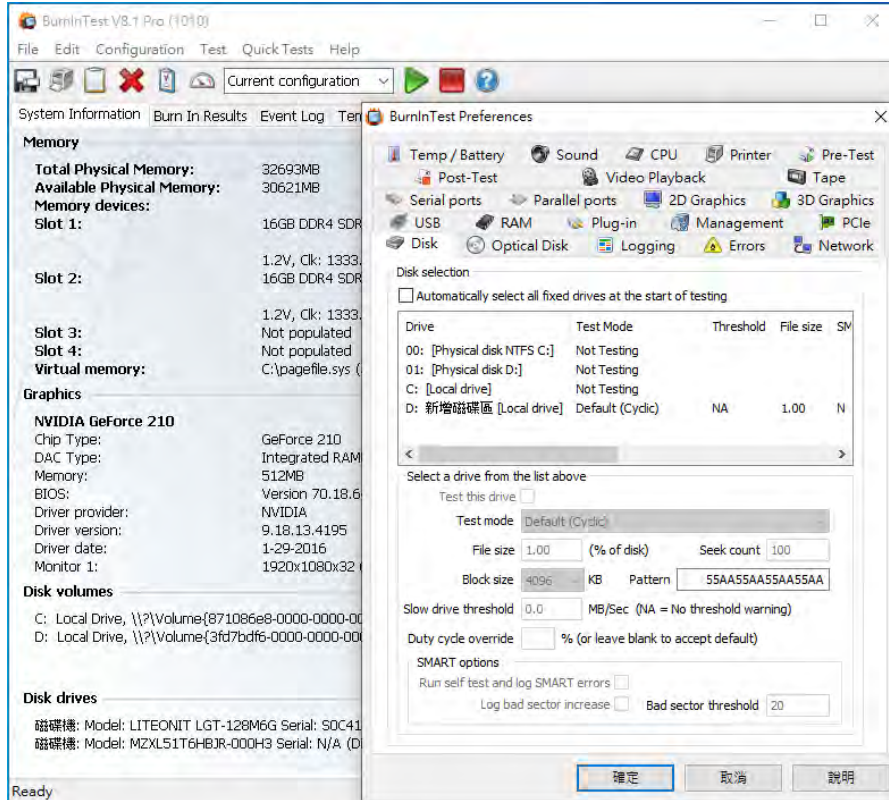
BurnInTest V8.1 Pro (1010)

File Edit Configuration Test Quick Tests Help

Current configuration

System Information Burn In Results Event Log Ten

Memory

Total Physical Memory: 32693MB
Available Physical Memory: 30621MB
Memory devices:
Slot 1: 16GB DDR4 SDR

1.2V, Clk: 1333.
Slot 2: 16GB DDR4 SDR

1.2V, Clk: 1333.
Slot 3: Not populated
Slot 4: Not populated
Virtual memory: C:\pagefile.sys (

Graphics

NVIDIA GeForce 210
Chip Type: GeForce 210
DAC Type: Integrated RAM
Memory: 512MB
BIOS: Version 70.18.6
Driver provider: NVIDIA
Driver version: 9.18.13.4195
Driver date: 1-29-2016
Monitor 1: 1920x1080x32 (

Disk volumes

C: Local Drive, \\?\Volume{871086e8-0000-0000-00
D: Local Drive, \\?\Volume{3fd7bdf6-0000-0000-00

Disk drives

磁碟機: Model: LITEONIT LGT-128M6G Serial: S0C41
磁碟機: Model: MZXL51T6HBJR-000H3 Serial: N/A (D

Ready

BurnInTest Preferences

Temp / Battery Sound CPU Printer Pre-Test
Post-Test Video Playback Tape
Serial ports Parallel ports 2D Graphics 3D Graphics
USB RAM Plug-in Management PCIe
Disk Optical Disk Logging Errors Network

Disk selection

Automatically select all fixed drives at the start of testing

| Drive | Test Mode | Threshold | File size | SM |
|---|---|---|---|---|
| 00: [Physical disk NTFS C:] | Not Testing | | | |
| 01: [Physical disk D:] | Not Testing | | | |
| C: [Local drive] | Not Testing | | | |
| D: 新增磁碟區 [Local drive] | Default (Cyclic) | NA | 1.00 | N |

Select a drive from the list above

Test this drive

Test mode Default (Cyclic)

File size 1.00 (% of disk) Seek count 100

Block size 4096 KB Pattern 55AA55AA55AA55AA

Slow drive threshold 0.0 MB/Sec (NA = No threshold warning)

Duty cycle override % (or leave blank to accept default)

SMART options

Run self test and log SMART errors

Log bad sector increase Bad sector threshold 20

確定 取消 說明